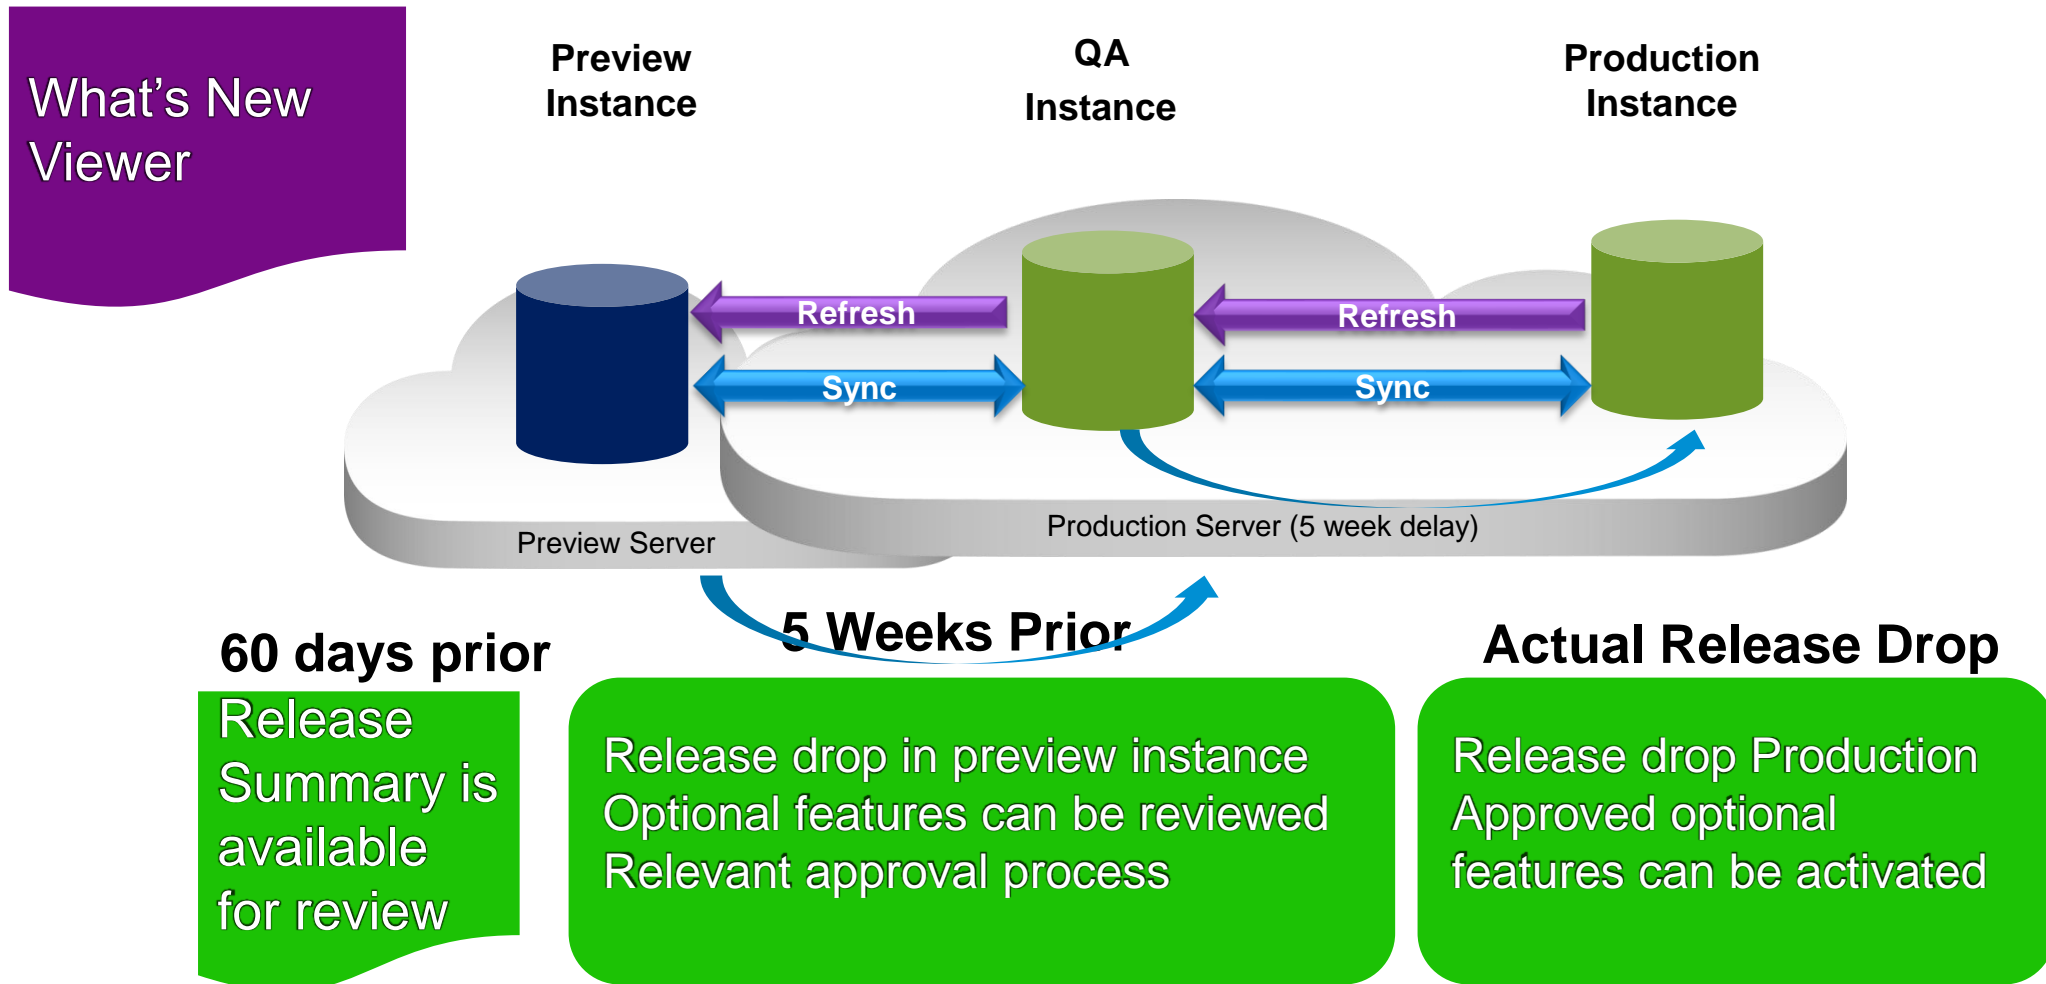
What’s New Viewer

Preview Instance

QA Instance

Production Instance

Refresh

Sync

Refresh

Sync

Preview Server

Production Server (5 week delay)

60 days prior

Release Summary is available for review

5 Weeks Prior

Release drop in preview instance
Optional features can be reviewed
Relevant approval process

Actual Release Drop

Release drop Production
Approved optional features can be activated